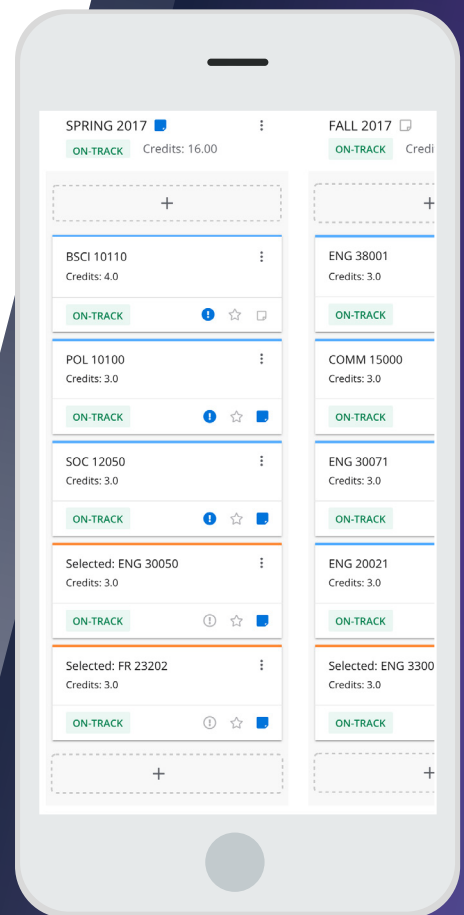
SPRING 2017

ON-TRACK Credits: 16.00

+

BSCI 10110
Credits: 4.0

ON-TRACK

POL 10100
Credits: 3.0

ON-TRACK

SOC 12050
Credits: 3.0

ON-TRACK

Selected: ENG 30050
Credits: 3.0

ON-TRACK

Selected: FR 23202
Credits: 3.0

ON-TRACK

+

FALL 2017

ON-TRACK Credi

+

ENG 38001
Credits: 3.0

ON-TRACK

COMM 15000
Credits: 3.0

ON-TRACK

ENG 30071
Credits: 3.0

ON-TRACK

ENG 20021
Credits: 3.0

ON-TRACK

Selected: ENG 3300
Credits: 3.0

ON-TRACK

+